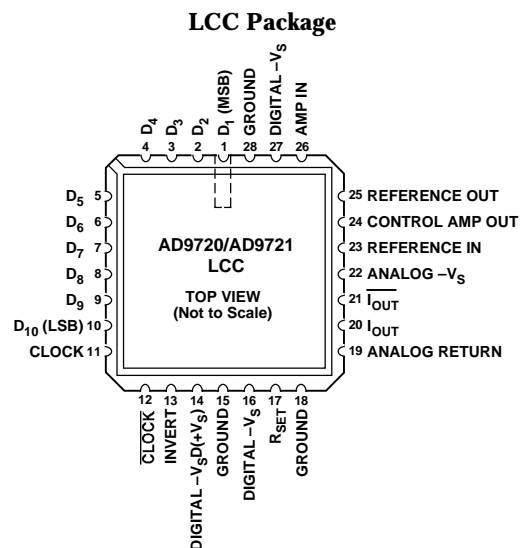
LCC Package

$D_4$ 4
$D_3$ 3
$D_2$ 2
$D_1$ (MSB) 1
GROUND 28
DIGITAL $-V_S$ 27
AMP IN 26

$D_5$ 5
$D_6$ 6
$D_7$ 7
$D_8$ 8
$D_9$ 9
$D_{10}$ (LSB) 10
CLOCK 11

AD9720/AD9721
LCC

TOP VIEW
(Not to Scale)

25 REFERENCE OUT
24 CONTROL AMP OUT
23 REFERENCE IN
22 ANALOG $-V_S$
21 $\overline{I_{OUT}}$
20 $I_{OUT}$
19 ANALOG RETURN

12 $\overline{CLOCK}$
13 INVERT
14 DIGITAL $-V_S$D($+V_S$)
15 GROUND
16 DIGITAL $-V_S$
17 $R_{SET}$
18 GROUND